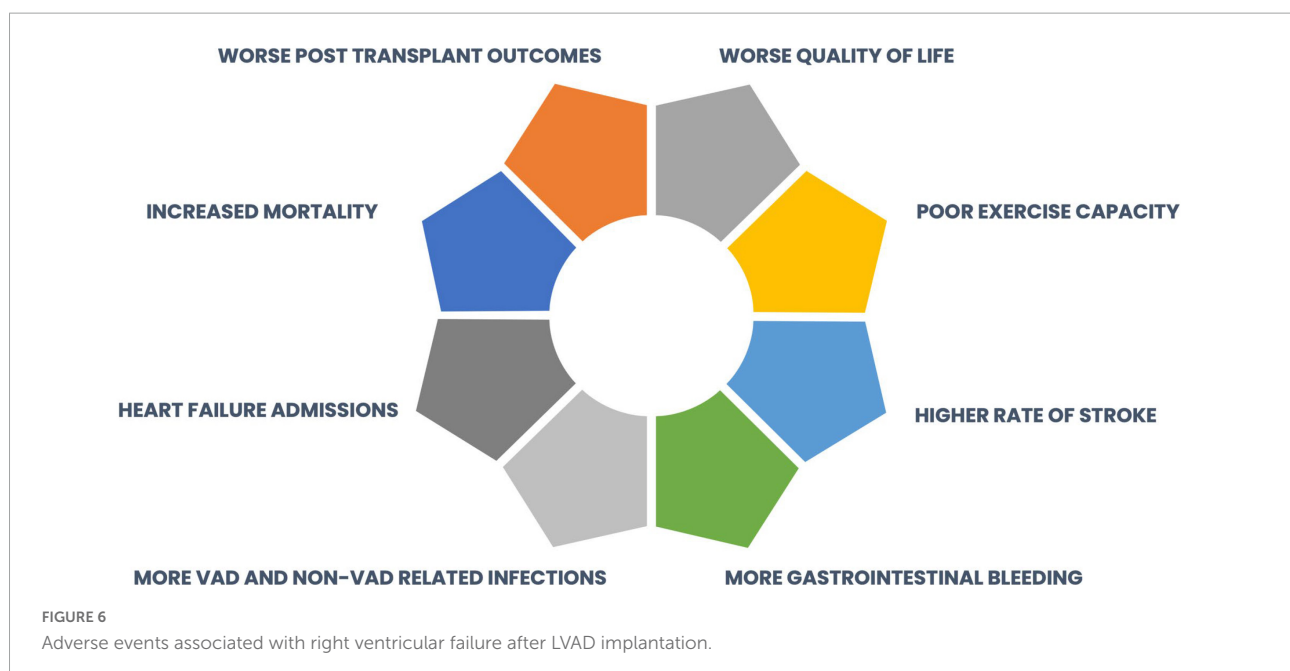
WORSE POST TRANSPLANT OUTCOMES

WORSE QUALITY OF LIFE

INCREASED MORTALITY

POOR EXERCISE CAPACITY

HEART FAILURE ADMISSIONS

HIGHER RATE OF STROKE

MORE VAD AND NON-VAD RELATED INFECTIONS

MORE GASTROINTESTINAL BLEEDING

FIGURE 6

Adverse events associated with right ventricular failure after LVAD implantation.